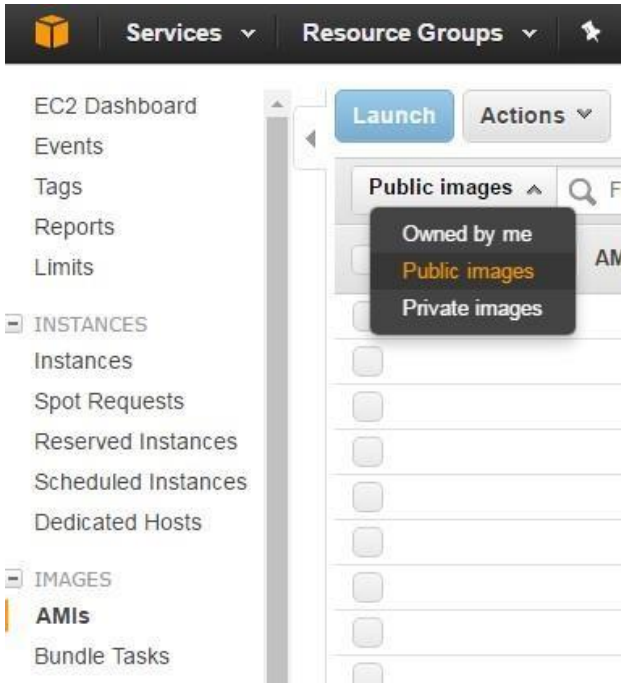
Services
Resource Groups

EC2 Dashboard
Events
Tags
Reports
Limits

INSTANCES
Instances
Spot Requests
Reserved Instances
Scheduled Instances
Dedicated Hosts

IMAGES
AMIs
Bundle Tasks

Launch
Actions

Public images
Owned by me
Public images
Private images
AM